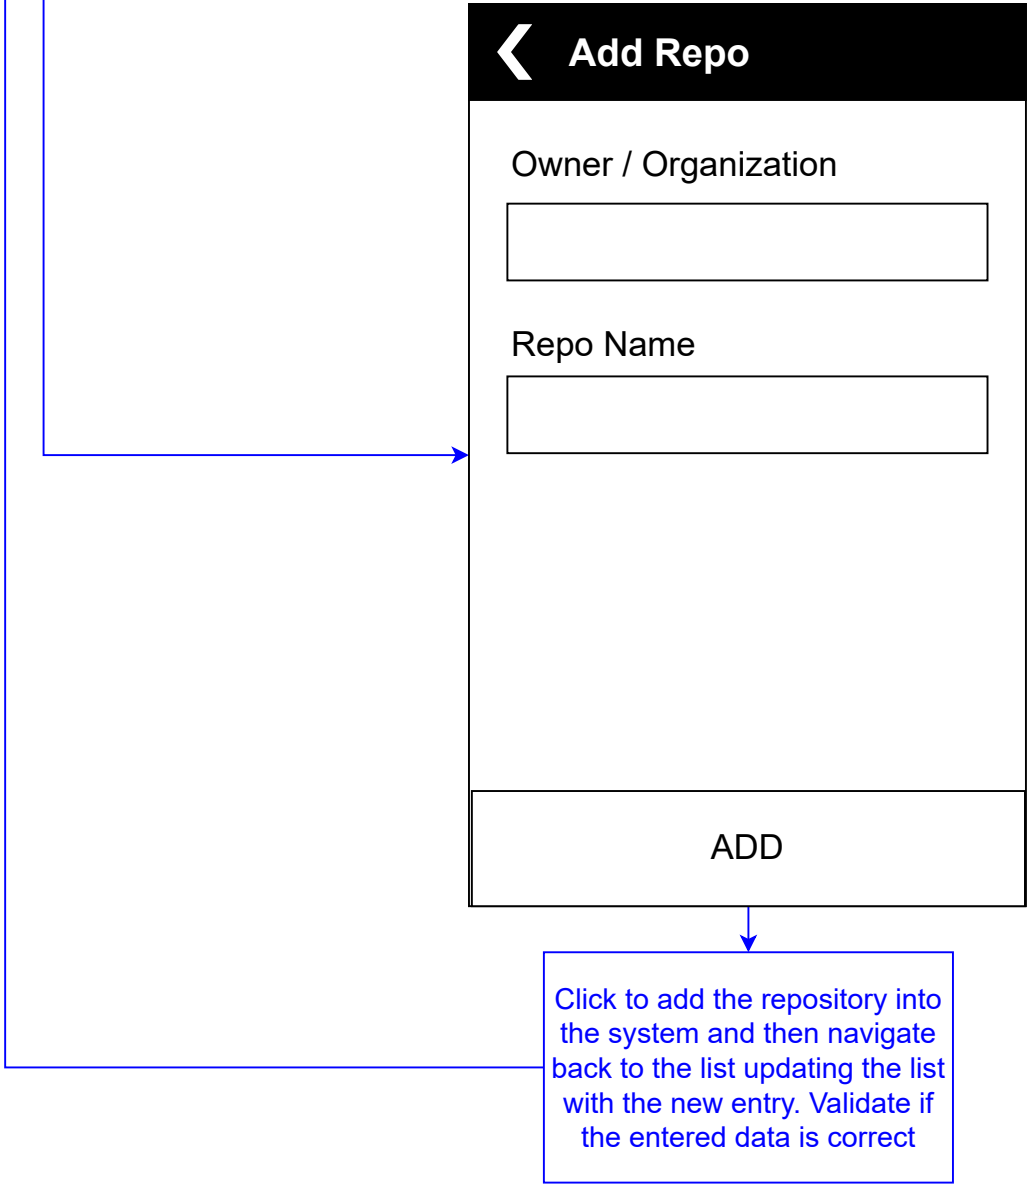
Add Repo

Owner / Organization

Repo Name

ADD

Click to add the repository into the system and then navigate back to the list updating the list with the new entry. Validate if the entered data is correct